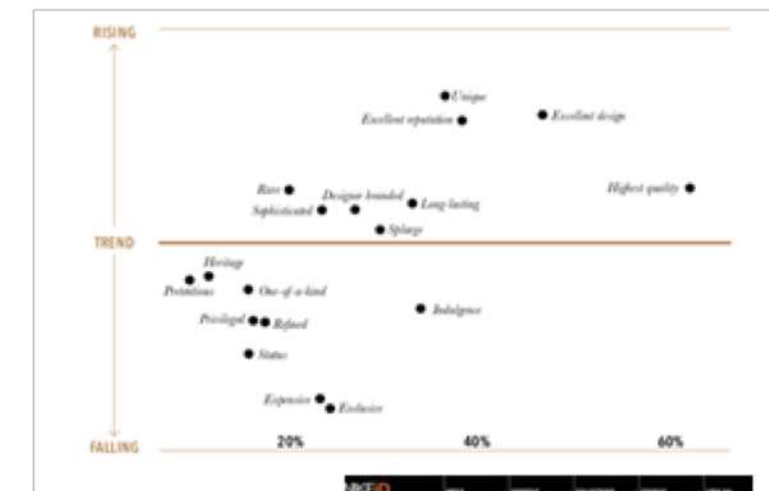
RISING

Unique
Excellent reputation
Excellent design

Rare
Designer branded
Sophisticated
Long-lasting
Highest quality
Splurge

TREND

Heritage
Pretentious
One-of-a-kind
Indulgence
Privileged
Refined
Status

Expensive
Exclusive

FALLING
20%
40%
60%

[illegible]